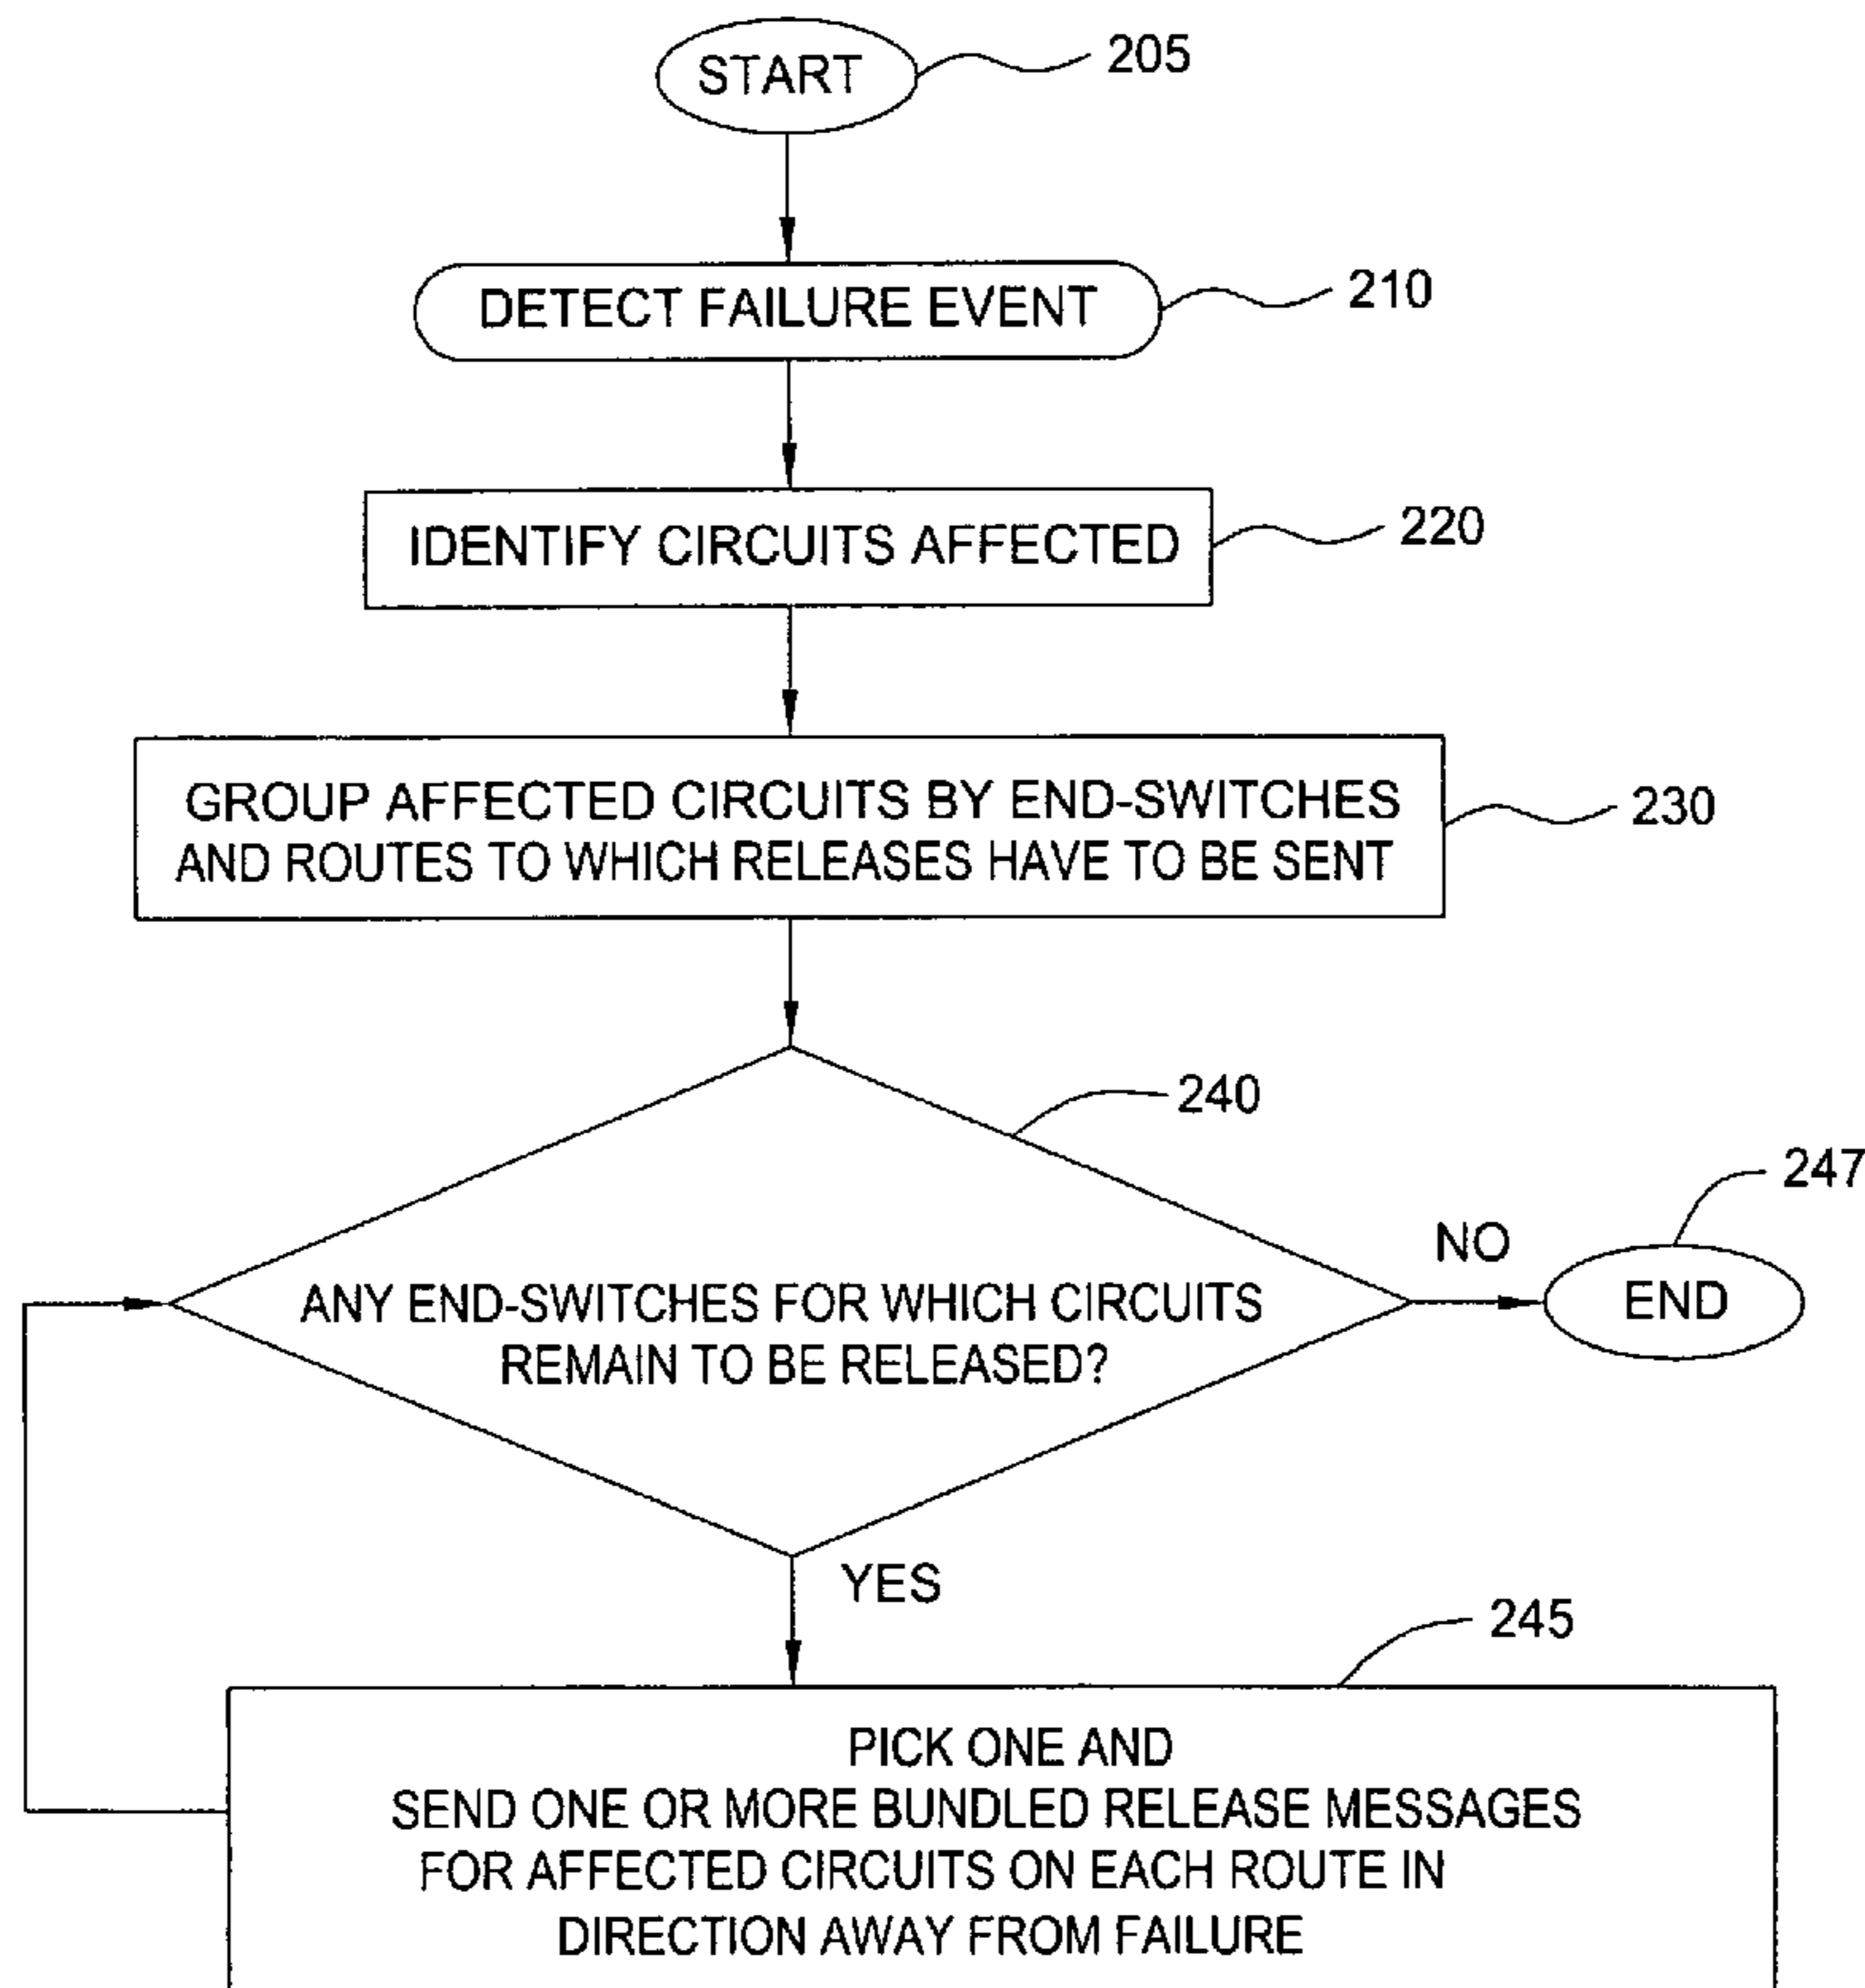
START
205

DETECT FAILURE EVENT
210

IDENTIFY CIRCUITS AFFECTED
220

GROUP AFFECTED CIRCUITS BY END-SWITCHES AND ROUTES TO WHICH RELEASES HAVE TO BE SENT
230

240

ANY END-SWITCHES FOR WHICH CIRCUITS REMAIN TO BE RELEASED?

NO

247

END

YES

245

PICK ONE AND
SEND ONE OR MORE BUNDLED RELEASE MESSAGES FOR AFFECTED CIRCUITS ON EACH ROUTE IN DIRECTION AWAY FROM FAILURE